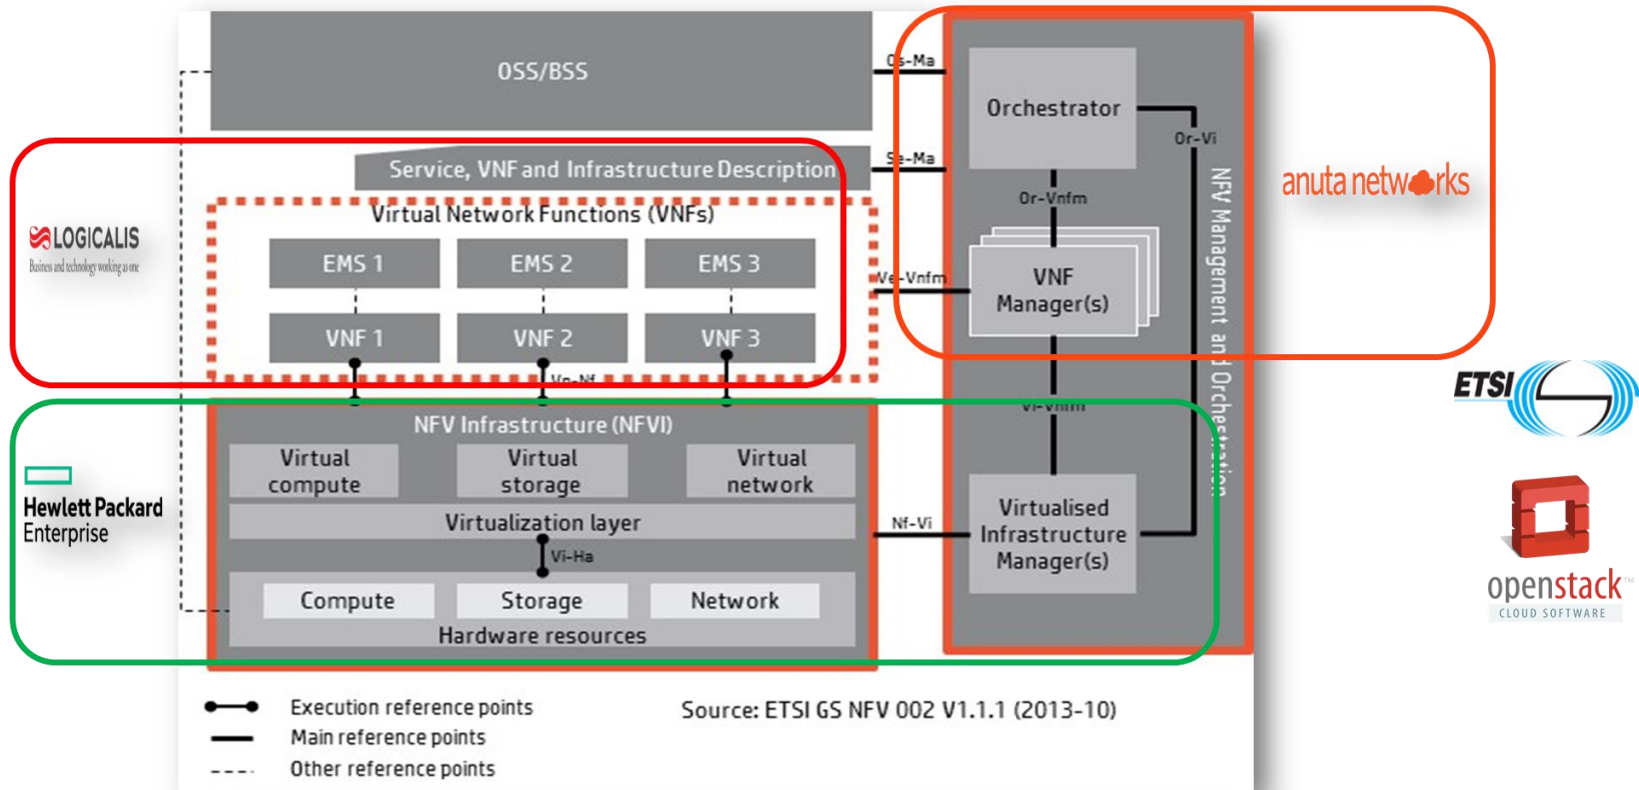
OSS/BSS

Os-Ma

Orchestrator

Or-Vi

Service, VNF and Infrastructure Description

Se-Ma

Or-Vnfm

Virtual Network Functions (VNFs)

EMS 1

EMS 2

EMS 3

Ve-Vnfm

VNF Manager(s)

VNF 1

VNF 2

VNF 3

Vn-Nf

Vi-Vnfm

NFV Management and Orchestration

NFV Infrastructure (NFVI)

Virtual compute

Virtual storage

Virtual network

Virtualization layer

Nf-Vi

Virtualised Infrastructure Manager(s)

Vi-Ha

Compute

Storage

Network

Hardware resources

Execution reference points

Main reference points

Other reference points

Source: ETSI GS NFV 002 V1.1.1 (2013-10)

LOGICALIS
Business and technology working as one

anuta networks

Hewlett Packard Enterprise

ETSI

openstack™
CLOUD SOFTWARE